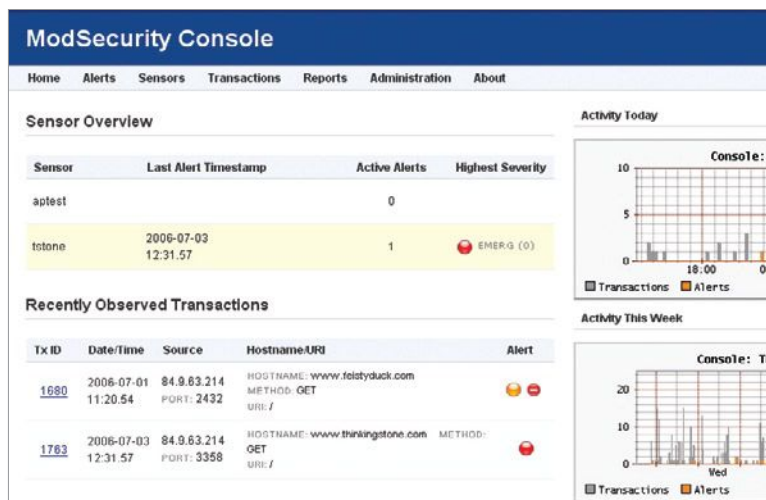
ModSecurity Console

Home Alerts Sensors Transactions Reports Administration About

Sensor Overview

| Sensor | Last Alert Timestamp | Active Alerts | Highest Severity |
|---|---|---|---|
| aptest | | 0 | |
| tstone | 2006-07-03 12:31.57 | 1 | EMERG (0) |

Recently Observed Transactions

| Tx ID | Date/Time | Source | Hostname/URI | Alert |
|---|---|---|---|---|
| 1680 | 2006-07-01 11:20.54 | 84.9.63.214 PORT: 2432 | HOSTNAME: www.feistyduck.com METHOD: GET URI: / | |
| 1763 | 2006-07-03 12:31.57 | 84.9.63.214 PORT: 3358 | HOSTNAME: www.thinkingstone.com METHOD: GET URI: / | |

Activity Today

Console:

10
5
0
18:00
0

Transactions Alerts

Activity This Week

Console: T

20
10
0
Wed

Transactions Alerts